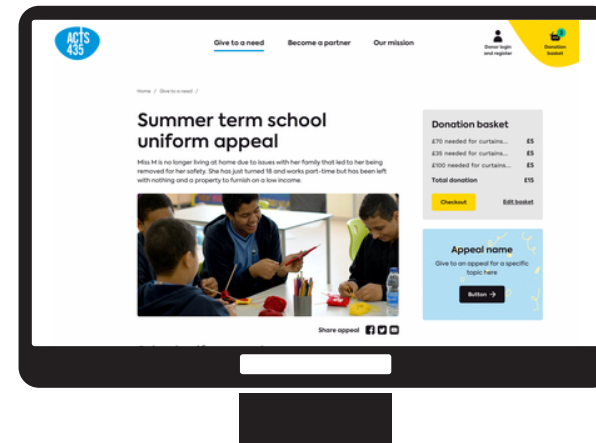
ACTS 435

Give to a need Become a partner Our mission

Donor login and register

Donation basket

Home / Give to a need /

Summer term school uniform appeal

Miss M is no longer living at home due to issues with her family that led to her being removed for her safety. She has just turned 18 and works part-time but has been left with nothing and a property to furnish on a low income.

Donation basket

| | |
|---|---|
| £70 needed for curtains... | £5 |
| £35 needed for curtains... | £5 |
| £100 needed for curtains... | £5 |
| Total donation | £15 |

Checkout Edit basket

Appeal name

Give to an appeal for a specific topic here

Button →

Share appeal

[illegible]